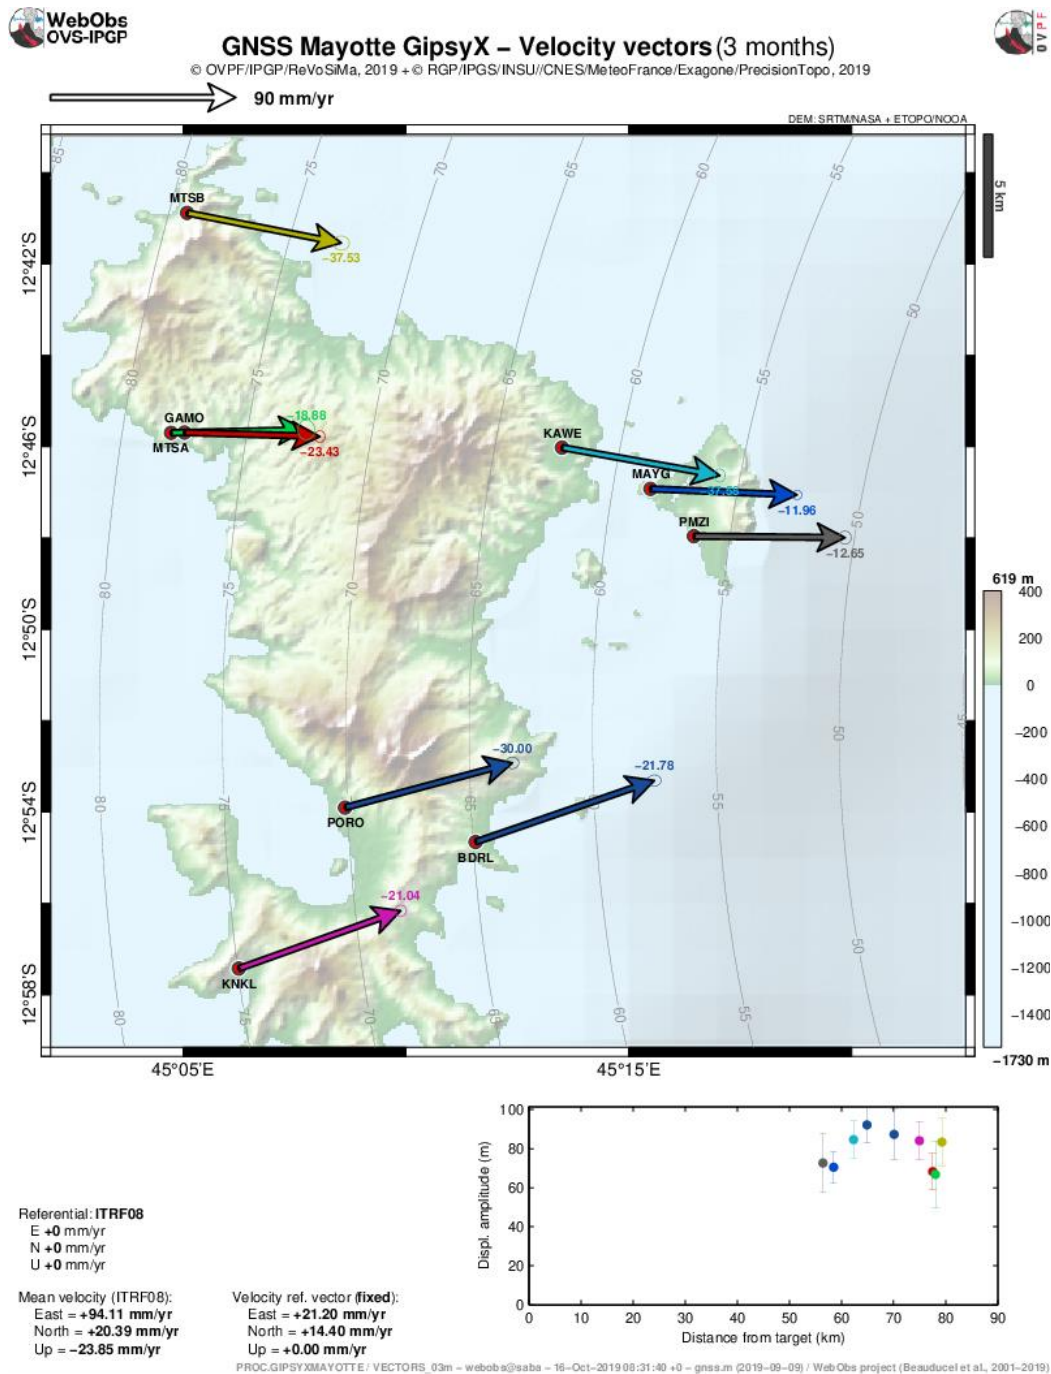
WebObs
OVS-IPGP

GNSS Mayotte GipsyX – Velocity vectors (3 months)
© OVPF/IPGP/ReVoSiMa, 2019 + © RGP/IPGS/INSU//CNES/MeteoFrance/Exagone/PrecisionTopo, 2019

OVPF

90 mm/yr

DEM: SRTM/NASA + ETOPO/NOOA

5 km

MTSB
−37.53
GAMO
MTSA
−18.88
−23.43
KAWE
MAYG
−37.38
−11.96
PMZI
−12.65
−30.00
PORO
−21.78
BDRL
−21.04
KNKL

85 80 75 70 65 60 55 50

12°42'S
12°46'S
12°50'S
12°54'S
12°58'S
45°05'E
45°15'E

619 m
400
200
0
−200
−400
−600
−800
−1000
−1200
−1400
−1730 m

Displ. amplitude (m)
100
80
60
40
20
0
0 10 20 30 40 50 60 70 80 90
Distance from target (km)

Referential: ITRF08
E +0 mm/yr
N +0 mm/yr
U +0 mm/yr

Mean velocity (ITRF08):
East = +94.11 mm/yr
North = +20.39 mm/yr
Up = −23.85 mm/yr

Velocity ref. vector (fixed):
East = +21.20 mm/yr
North = +14.40 mm/yr
Up = +0.00 mm/yr

PROC.GIPSYXMAYOTTE / VECTORS_03m – webobs@saba – 16-Oct-2019 08:31:40 +0 – gnss.m (2019-09-09) / WebObs project (Beauducel et al., 2001-2019)